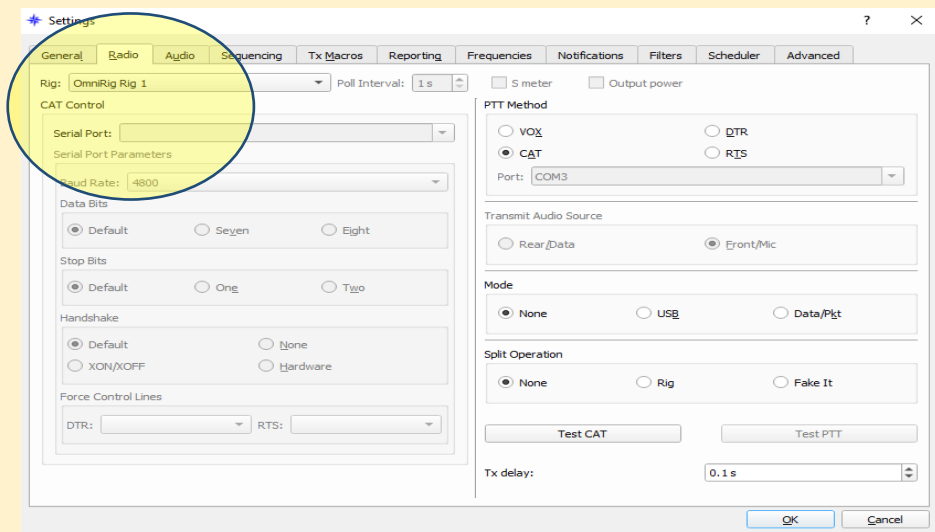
Settings

?

General | Radio | Audio | Sequencing | Tx Macros | Reporting | Frequencies | Notifications | Filters | Scheduler | Advanced

Rig: OmniRig Rig 1

Poll Interval: 1 s

S meter

Output power

CAT Control

Serial Port:

Serial Port Parameters

Baud Rate: 4800

Data Bits

Default Seven Eight

Stop Bits

Default One Two

Handshake

Default None

XON/XOFF Hardware

Force Control Lines

DTR: RTS:

PTT Method

VOX DTR

CAT RTS

Port: COM3

Transmit Audio Source

Rear/Data Front/Mic

Mode

None USB Data/Pkt

Split Operation

None Rig Fake It

Test CAT

Test PTT

Tx delay: 0.1 s

OK

Cancel